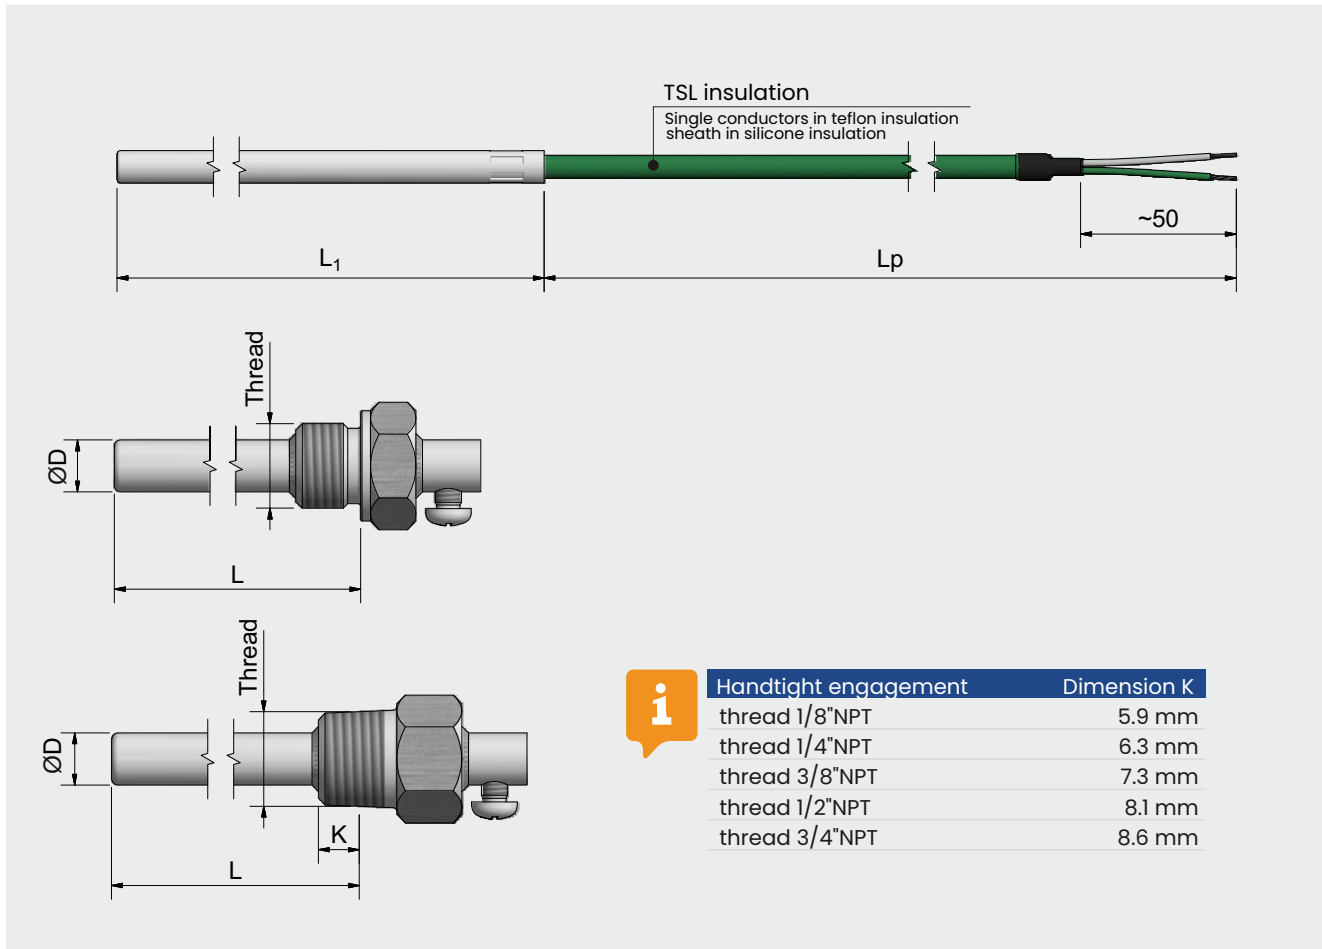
TSL insulation
Single conductors in teflon insulation sheath in silicone insulation

~50

$L_1$

Lp

Thread

ØD

L

Thread

ØD

K

L

i

| Handtight engagement | Dimension K |
|---|---|
| thread 1/8"NPT | 5.9 mm |
| thread 1/4"NPT | 6.3 mm |
| thread 3/8"NPT | 7.3 mm |
| thread 1/2"NPT | 8.1 mm |
| thread 3/4"NPT | 8.6 mm |